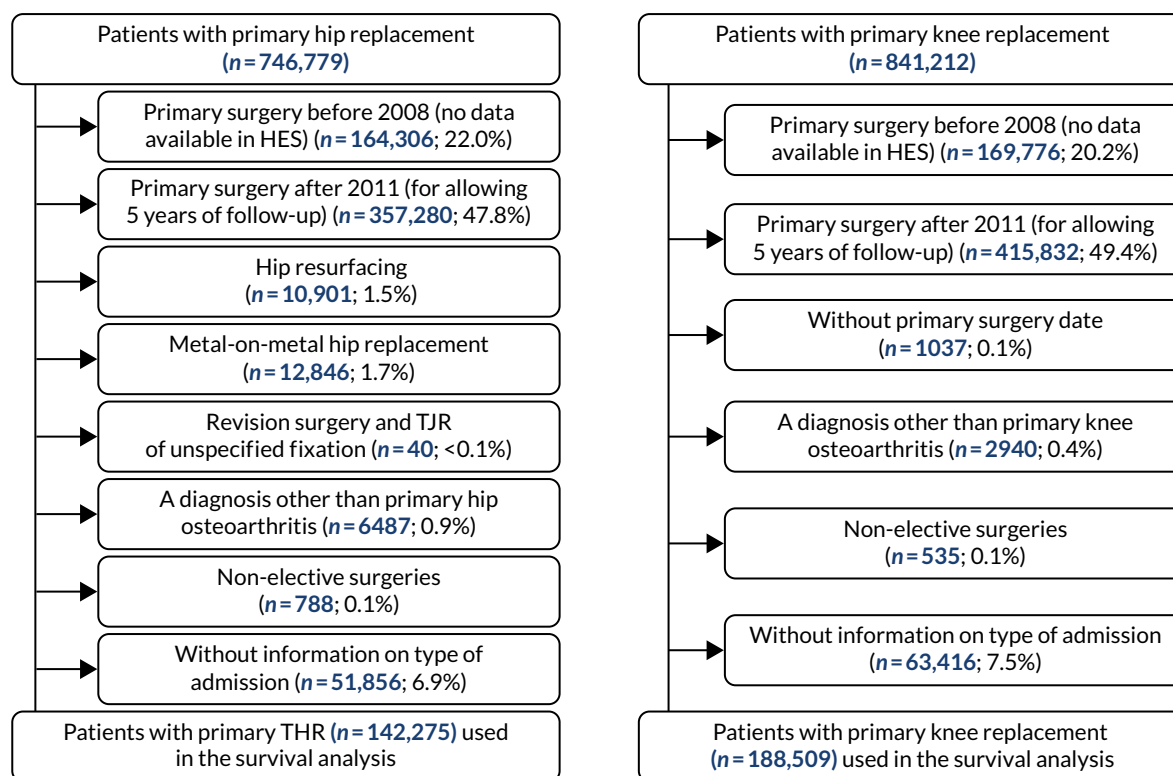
Patients with primary hip replacement ($n = 746,779$)

Primary surgery before 2008 (no data available in HES) ($n = 164,306$; 22.0%)

Primary surgery after 2011 (for allowing 5 years of follow-up) ($n = 357,280$; 47.8%)

Hip resurfacing ($n = 10,901$; 1.5%)

Metal-on-metal hip replacement ($n = 12,846$; 1.7%)

Revision surgery and TJR of unspecified fixation ($n = 40$; <0.1%)

A diagnosis other than primary hip osteoarthritis ($n = 6487$; 0.9%)

Non-elective surgeries ($n = 788$; 0.1%)

Without information on type of admission ($n = 51,856$; 6.9%)

Patients with primary THR ($n = 142,275$) used in the survival analysis

Patients with primary knee replacement ($n = 841,212$)

Primary surgery before 2008 (no data available in HES) ($n = 169,776$; 20.2%)

Primary surgery after 2011 (for allowing 5 years of follow-up) ($n = 415,832$; 49.4%)

Without primary surgery date ($n = 1037$; 0.1%)

A diagnosis other than primary knee osteoarthritis ($n = 2940$; 0.4%)

Non-elective surgeries ($n = 535$; 0.1%)

Without information on type of admission ($n = 63,416$; 7.5%)

Patients with primary knee replacement ($n = 188,509$) used in the survival analysis